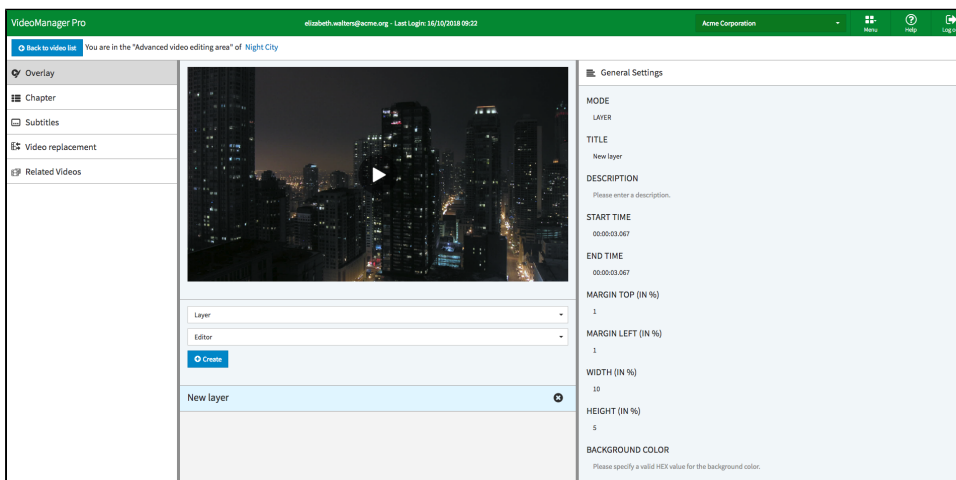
VideoManager Pro

elizabeth.walters@acme.org - Last Login: 16/10/2018 09:22

Acme Corporation

Menu

Help

Log o

Back to video list

You are in the "Advanced video editing area" of Night City

Overlay

Chapter

Subtitles

Video replacement

Related Videos

Layer

Editor

Create

New layer

General Settings

MODE

LAYER

TITLE

New layer

DESCRIPTION

Please enter a description.

START TIME

00:00:03.067

END TIME

00:00:03.067

MARGIN TOP (IN %)

1

MARGIN LEFT (IN %)

1

WIDTH (IN %)

10

HEIGHT (IN %)

5

BACKGROUND COLOR

Please specify a valid HEX value for the background color.